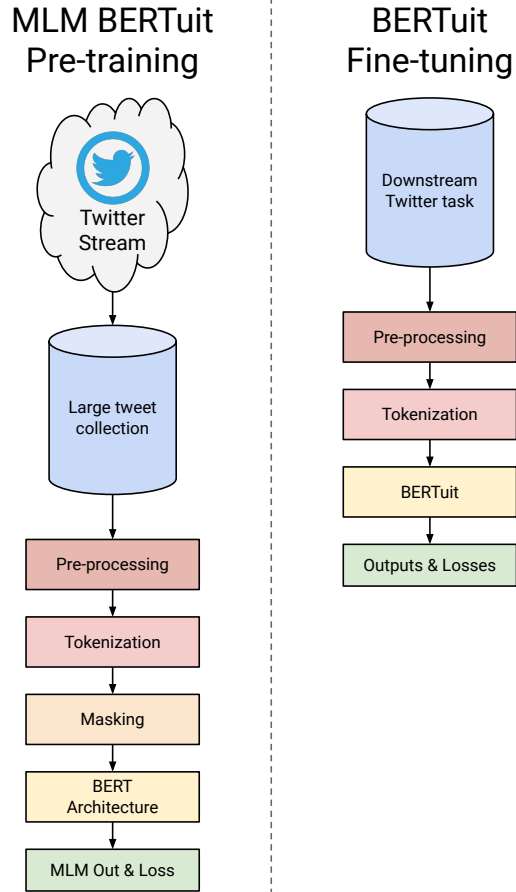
MLM BERTuit Pre-training

Twitter Stream

Large tweet collection

Pre-processing

Tokenization

Masking

BERT Architecture

MLM Out & Loss

BERTuit Fine-tuning

Downstream Twitter task

Pre-processing

Tokenization

BERTuit

Outputs & Losses